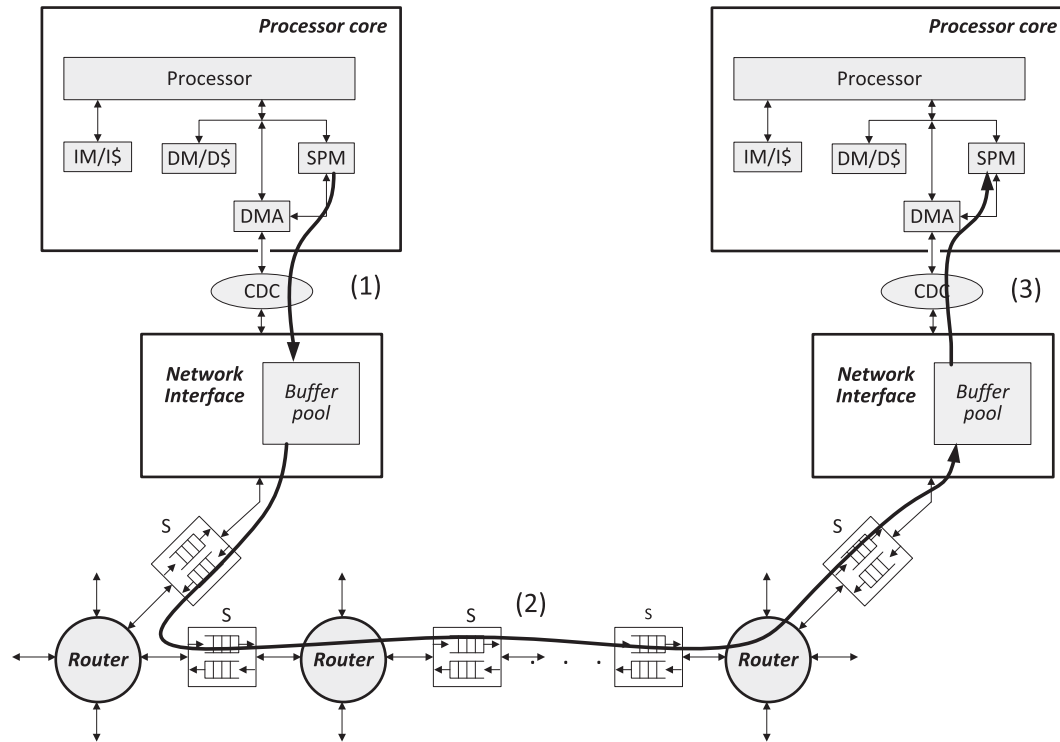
Processor core

Processor

IM/I\$

DM/D\$

SPM

DMA

CDC

(1)

Network Interface

Buffer pool

S

Router

S

Router

S

(2)

S

Router

S

Processor core

Processor

IM/I\$

DM/D\$

SPM

DMA

CDC

(3)

Network Interface

Buffer pool